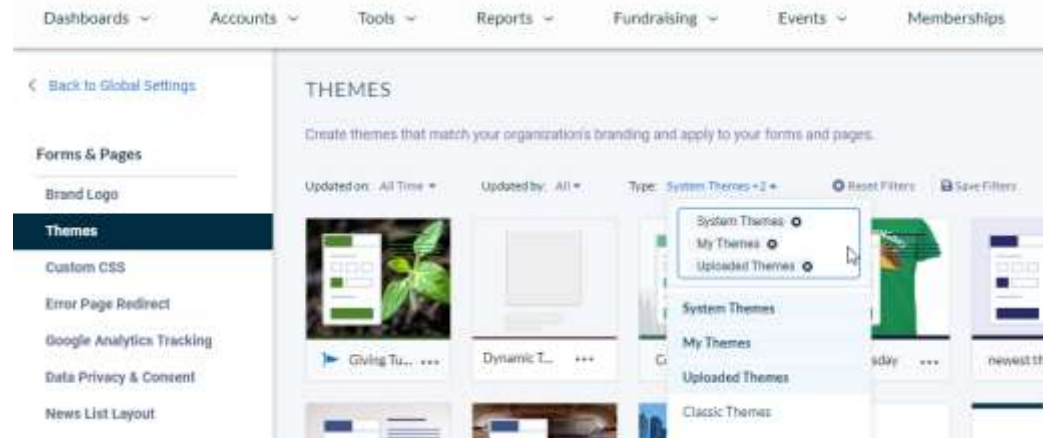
Dashboards ⌄ Accounts ⌄ Tools ⌄ Reports ⌄ Fundraising ⌄ Events ⌄ Memberships

< Back to Global Settings

Forms & Pages

Brand Logo

Themes

Custom CSS

Error Page Redirect

Google Analytics Tracking

Data Privacy & Consent

News List Layout

THEMES

Create themes that match your organization's branding and apply to your forms and pages.

Updated on: All Time ▾ Updated by: All ▾ Type: System Themes +2 ▴ Reset Filters Save Filters

System Themes
My Themes
Uploaded Themes

System Themes
My Themes
Uploaded Themes
Classic Themes

Giving Tu... ··· Dynamic T... ··· C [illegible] sday ··· newest th